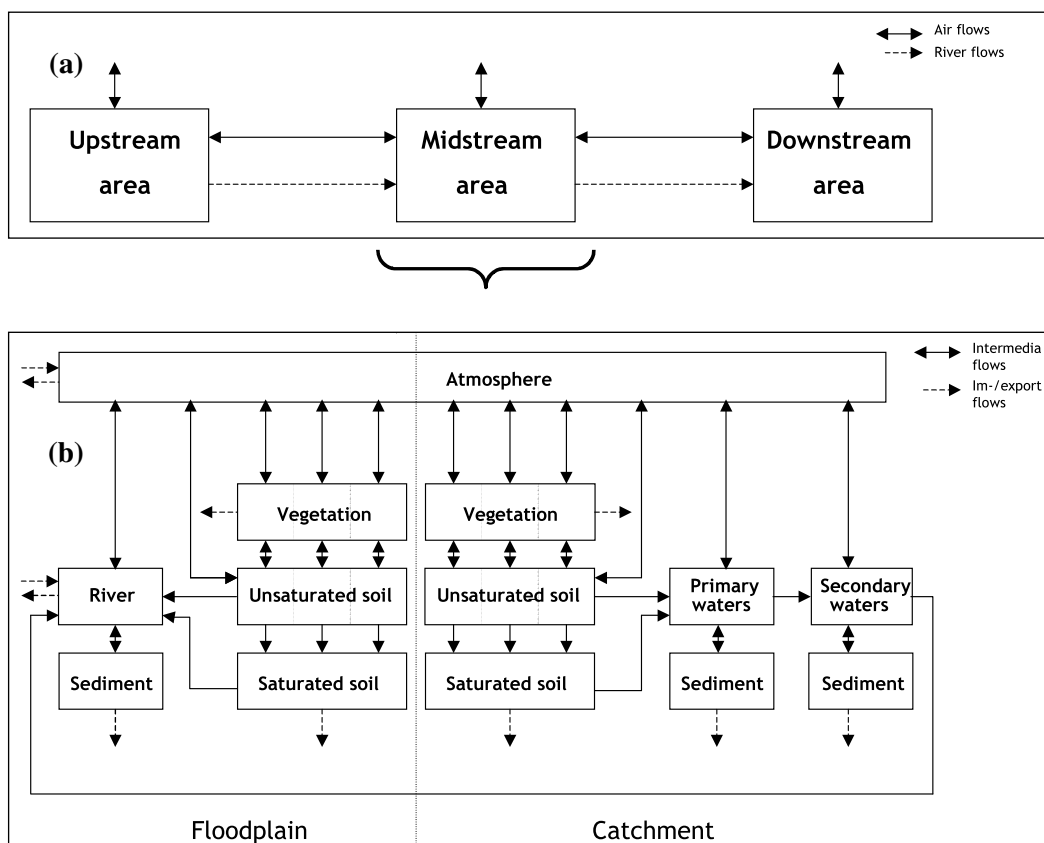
Air flows
River flows

(a)

Upstream area

Midstream area

Downstream area

Intermedia flows

Im-/export flows

Atmosphere

(b)

Vegetation

Vegetation

River

Unsaturated soil

Unsaturated soil

Primary waters

Secondary waters

Sediment

Saturated soil

Saturated soil

Sediment

Sediment

Floodplain

Catchment